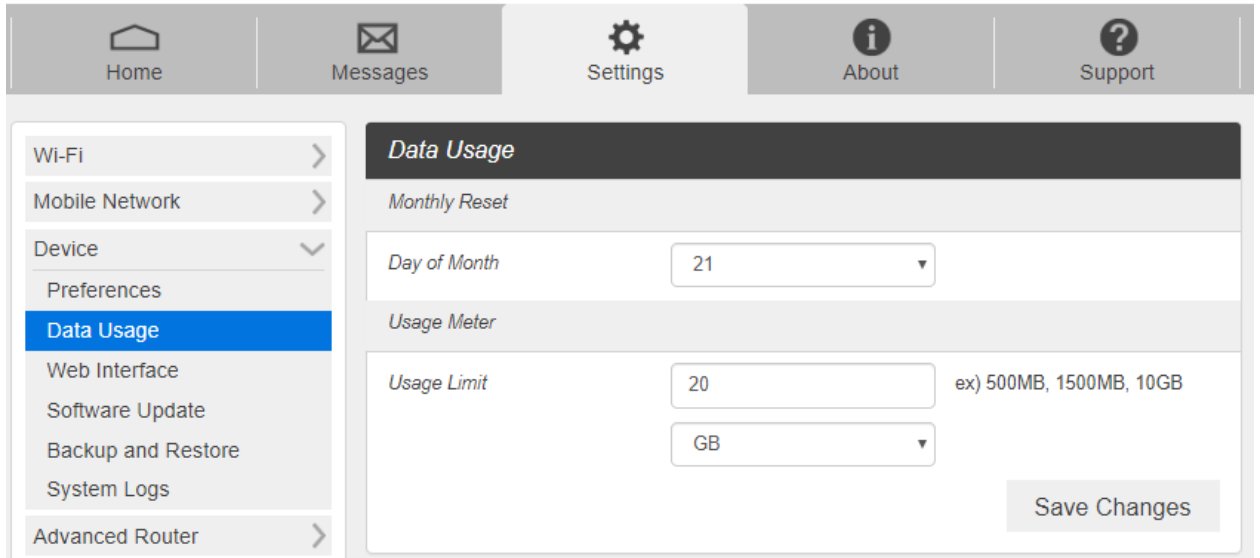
Home
Messages
Settings
About
Support

Wi-Fi
Mobile Network
Device
Preferences
Data Usage
Web Interface
Software Update
Backup and Restore
System Logs
Advanced Router

Data Usage

Monthly Reset

Day of Month
21

Usage Meter

Usage Limit
20
ex) 500MB, 1500MB, 10GB
GB

Save Changes